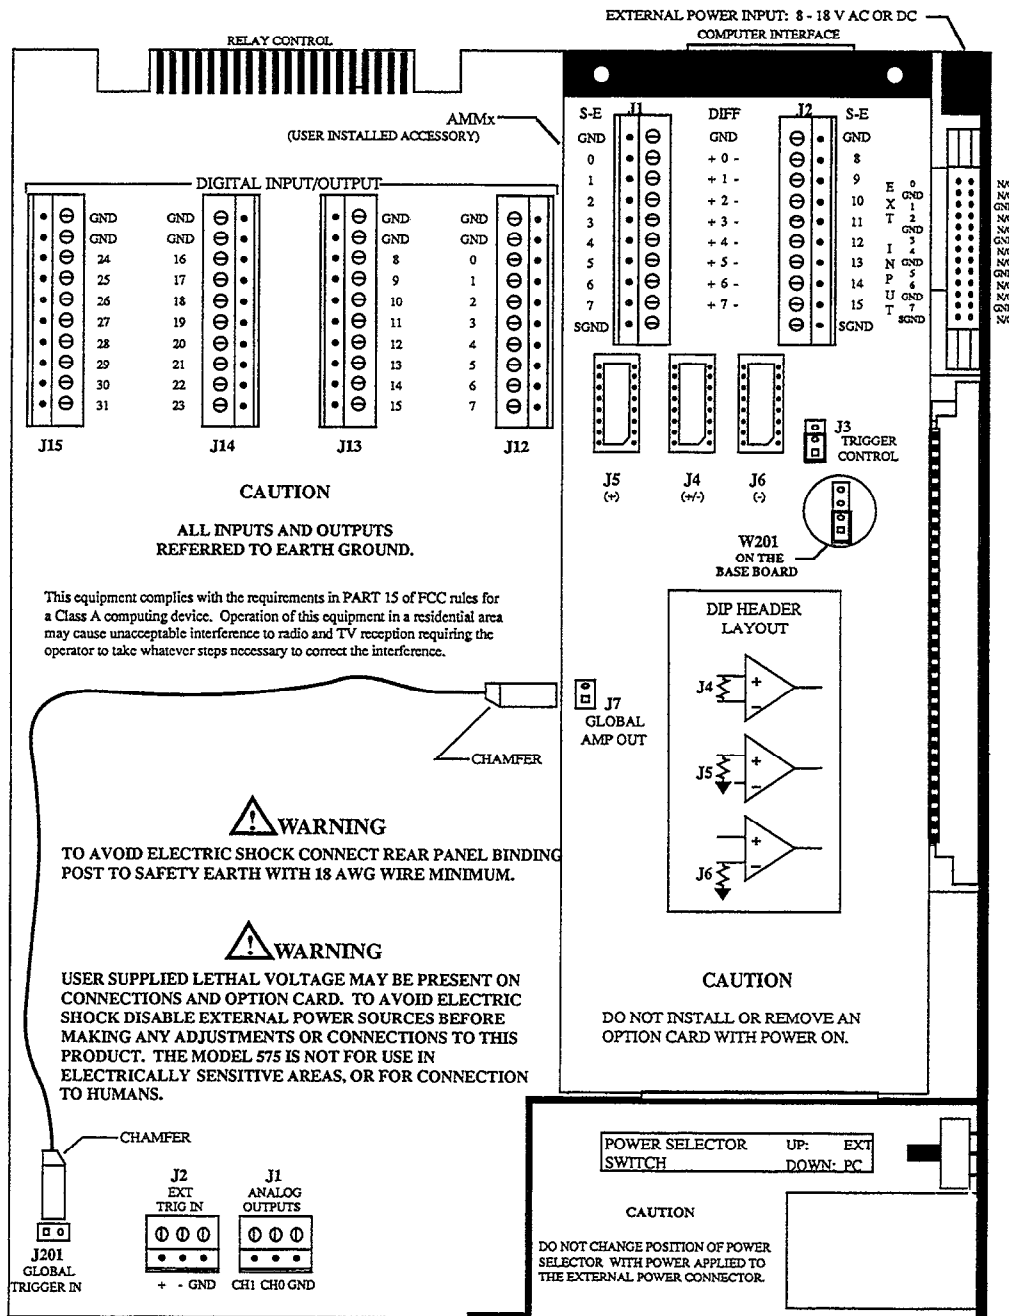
EXTERNAL POWER INPUT: 8 - 18 V AC OR DC

COMPUTER INTERFACE

RELAY CONTROL

AMMx
(USER INSTALLED ACCESSORY)

| S-E | J1 | DIFF | J2 | S-E |
|---|---|---|---|---|
| GND | | GND | | GND |
| 0 | | + 0 - | | 8 |
| 1 | | + 1 - | | 9 |
| 2 | | + 2 - | | 10 |
| 3 | | + 3 - | | 11 |
| 4 | | + 4 - | | 12 |
| 5 | | + 5 - | | 13 |
| 6 | | + 6 - | | 14 |
| 7 | | + 7 - | | 15 |
| SGND | | | | SGND |

EXT INPUT 0 GND 1 2 GND 3 4 GND 5 6 GND 7 SGND

DIGITAL INPUT/OUTPUT

| J15 | J14 | J13 | J12 |
|---|---|---|---|
| GND | GND | GND | GND |
| GND | GND | GND | GND |
| 24 | 16 | 8 | 0 |
| 25 | 17 | 9 | 1 |
| 26 | 18 | 10 | 2 |
| 27 | 19 | 11 | 3 |
| 28 | 20 | 12 | 4 |
| 29 | 21 | 13 | 5 |
| 30 | 22 | 14 | 6 |
| 31 | 23 | 15 | 7 |

J3
TRIGGER CONTROL

J5 (+)
J4 (+/-)
J6 (-)

CAUTION

ALL INPUTS AND OUTPUTS REFERRED TO EARTH GROUND.

W201
ON THE BASE BOARD

This equipment complies with the requirements in PART 15 of FCC rules for a Class A computing device. Operation of this equipment in a residential area may cause unacceptable interference to radio and TV reception requiring the operator to take whatever steps necessary to correct the interference.

DIP HEADER LAYOUT

J4 + -
J5 + -
J6 + -

J7
GLOBAL AMP OUT

CHAMFER

WARNING

TO AVOID ELECTRIC SHOCK CONNECT REAR PANEL BINDING POST TO SAFETY EARTH WITH 18 AWG WIRE MINIMUM.

WARNING

USER SUPPLIED LETHAL VOLTAGE MAY BE PRESENT ON CONNECTIONS AND OPTION CARD. TO AVOID ELECTRIC SHOCK DISABLE EXTERNAL POWER SOURCES BEFORE MAKING ANY ADJUSTMENTS OR CONNECTIONS TO THIS PRODUCT. THE MODEL 575 IS NOT FOR USE IN ELECTRICALLY SENSITIVE AREAS, OR FOR CONNECTION TO HUMANS.

CAUTION

DO NOT INSTALL OR REMOVE AN OPTION CARD WITH POWER ON.

POWER SELECTOR SWITCH UP: EXT DOWN: PC

CHAMFER

CAUTION

DO NOT CHANGE POSITION OF POWER SELECTOR WITH POWER APPLIED TO THE EXTERNAL POWER CONNECTOR.

J201
GLOBAL TRIGGER IN

J2
EXT TRIG IN
+ - GND

J1
ANALOG OUTPUTS
CH1 CH0 GND